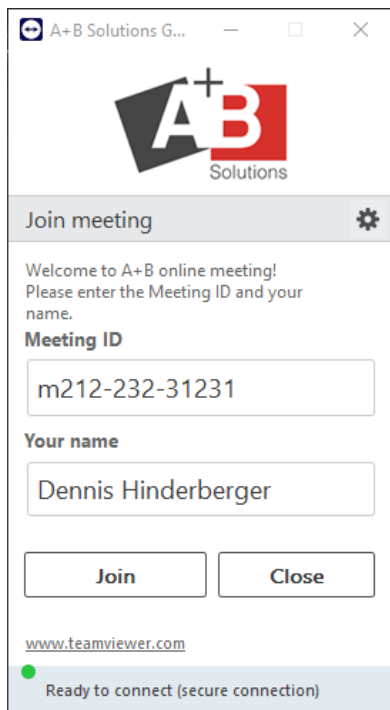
A+B Solutions G...

A+B
Solutions

Join meeting

Welcome to A+B online meeting! Please enter the Meeting ID and your name.

Meeting ID

m212-232-31231

Your name

Dennis Hinderberger

Join

Close

www.teamviewer.com

Ready to connect (secure connection)